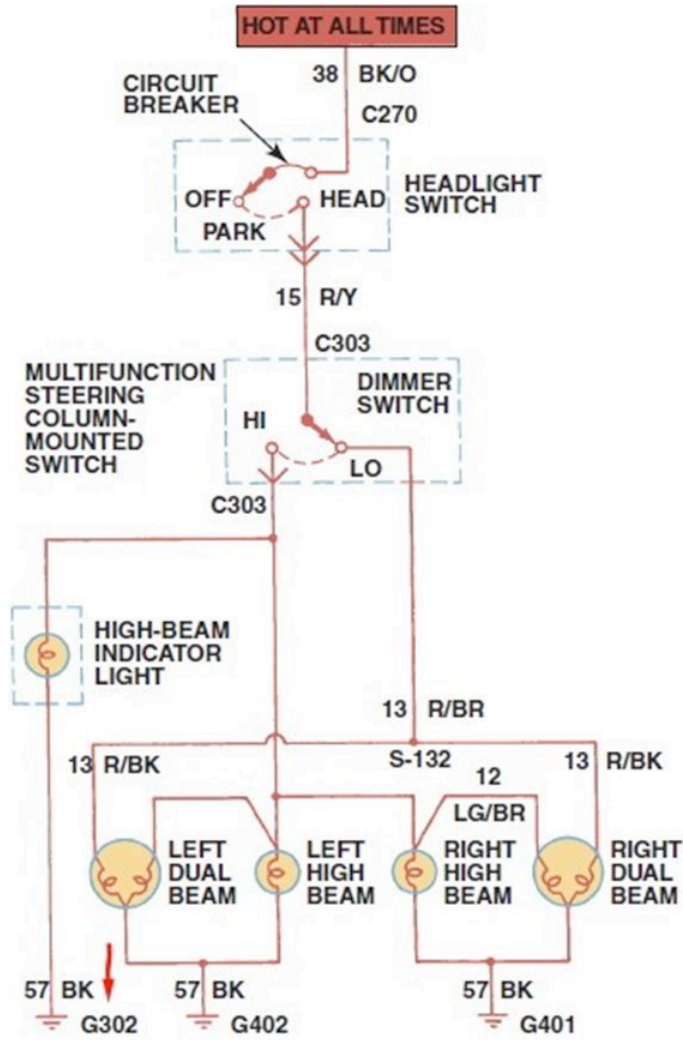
HOT AT ALL TIMES

38 BK/O

CIRCUIT BREAKER

C270

OFF

HEAD

HEADLIGHT SWITCH

PARK

15 R/Y

C303

MULTIFUNCTION STEERING COLUMN-MOUNTED SWITCH

DIMMER SWITCH

HI

LO

C303

HIGH-BEAM INDICATOR LIGHT

13 R/BR

13 R/BK

S-132

13 R/BK

12

LG/BR

LEFT DUAL BEAM

LEFT HIGH BEAM

RIGHT HIGH BEAM

RIGHT DUAL BEAM

57 BK

G302

57 BK

G402

57 BK

G401